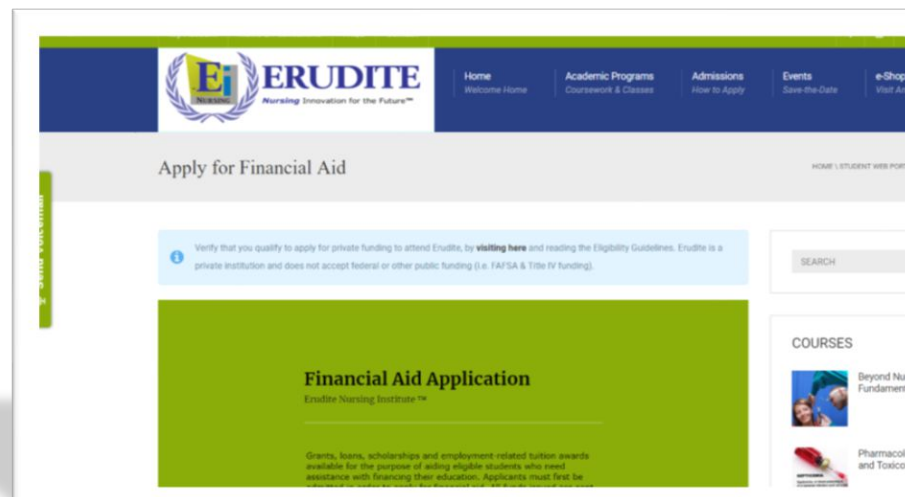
Ei NURSING ERUDITE
Nursing Innovation for the Future™

Home
Welcome Home

Academic Programs
Coursework & Classes

Admissions
How to Apply

Events
Save-the-Date

e-Shop
Visit A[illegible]

Send Voicemail

Apply for Financial Aid

HOME \ STUDENT WEB PORT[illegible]

Verify that you qualify to apply for private funding to attend Erudite, by visiting here and reading the Eligibility Guidelines. Erudite is a private institution and does not accept federal or other public funding (i.e. FAFSA & Title IV funding).

SEARCH

Financial Aid Application
Erudite Nursing Institute ™

Grants, loans, scholarships and employment-related tuition awards available for the purpose of aiding eligible students who need assistance with financing their education. Applicants must first be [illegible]

COURSES

Beyond Nu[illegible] Fundamen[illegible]

Pharmacol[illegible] and Toxico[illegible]